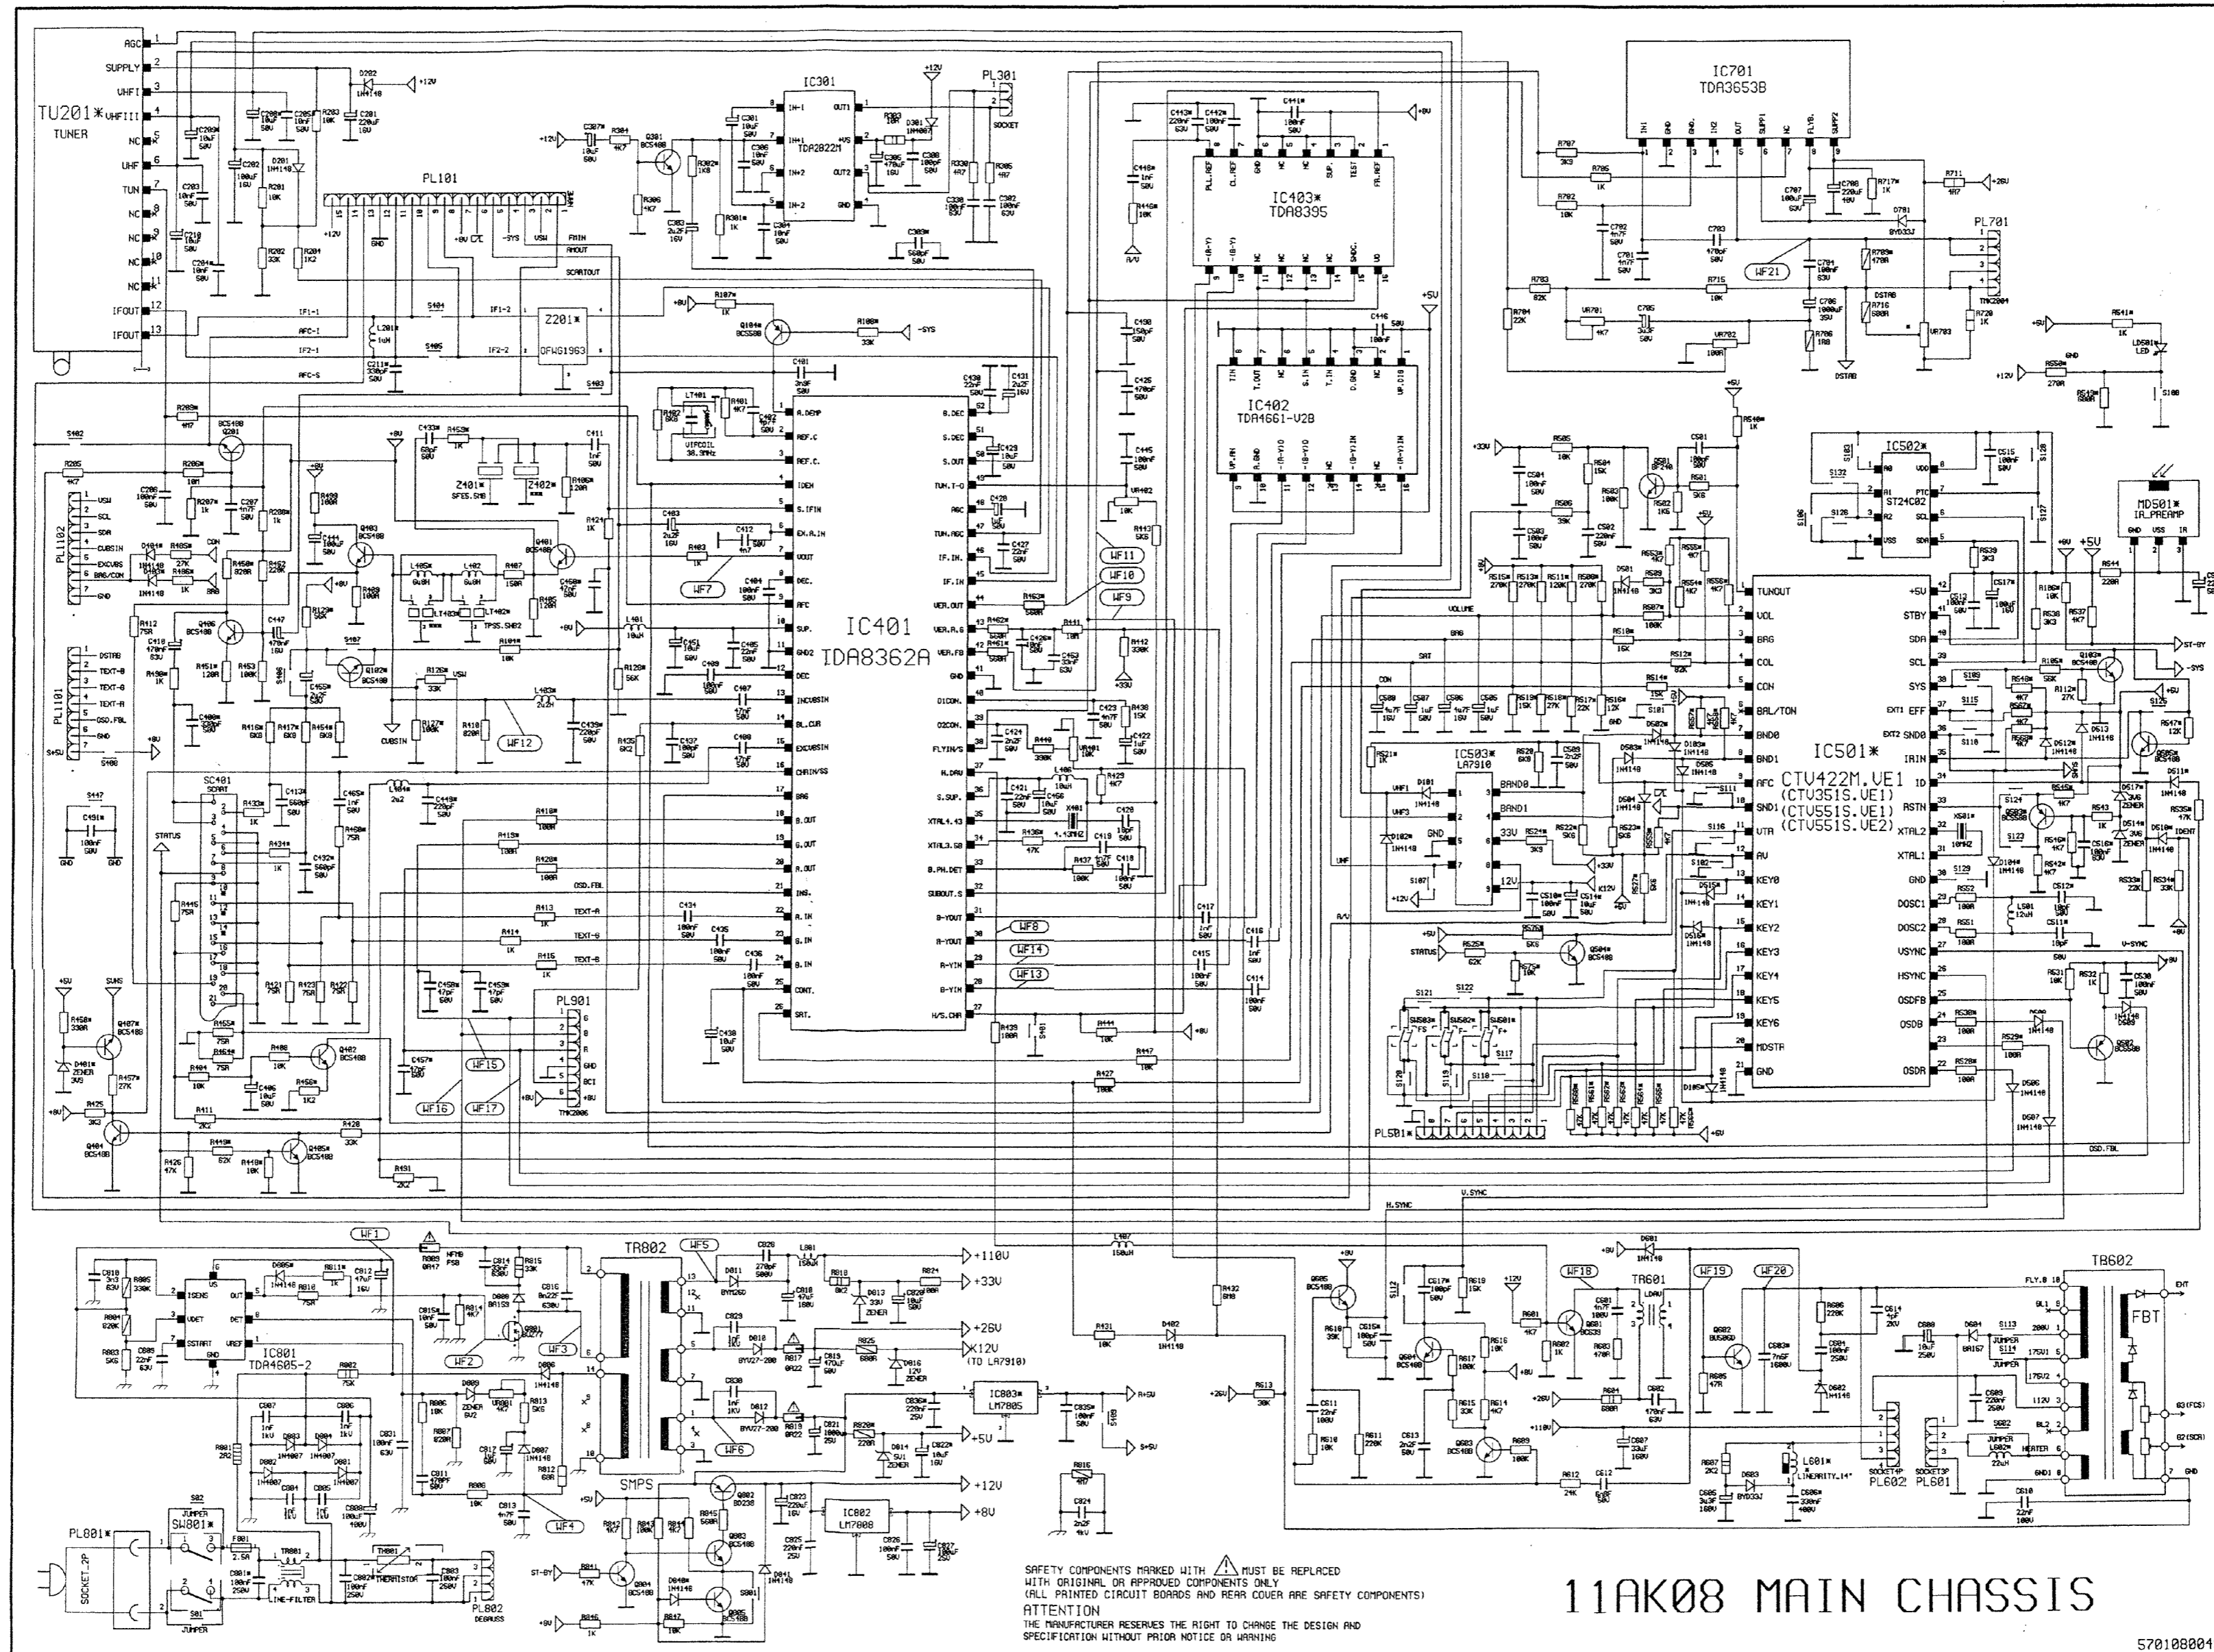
TU201* TUNER

AGC
SUPPLY
UHFI
UHFIII
NC
UHF
TUN
NC
NC
NC
NC
IFOUT
IFOUT

IC301 TDA2822M
PL301 SOCKET
PL101
Z201* OFWG1963
IC401 TDA8362A
IC403* TDA8395
IC402 TDA4661-V2B
IC701 TDA3653B
PL701
IC502* ST24C02
MD501* IR_PREAMP
IC501* CTV422M.VE1 (CTV351S.VE1) (CTV551S.VE1) (CTV551S.VE2)
IC503* LA7910
SC401 SCART
PL901
PL1102
PL1101
PL501*
TR802
SMPS
IC801 TDA4605-2
IC803* LM7805
IC802 LM7808
TR601
TR602
FBT
PL801*
SW801*
PL802 DEGAUSS
PL602 PL601

WF1 WF2 WF3 WF4 WF5 WF6 WF7 WF8 WF9 WF10 WF11 WF12 WF13 WF14 WF15 WF16 WF17 WF18 WF19 WF20 WF21

+110V
+33V
+26V
X12V (TO LA7910)
+5V
+12V
+8V

SAFETY COMPONENTS MARKED WITH ⚠ MUST BE REPLACED WITH ORIGINAL OR APPROVED COMPONENTS ONLY
(ALL PAINTED CIRCUIT BOARDS AND REAR COVER ARE SAFETY COMPONENTS)
ATTENTION
THE MANUFACTURER RESERVES THE RIGHT TO CHANGE THE DESIGN AND SPECIFICATION WITHOUT PRIOR NOTICE OR WARNING

11AK08 MAIN CHASSIS

570108004